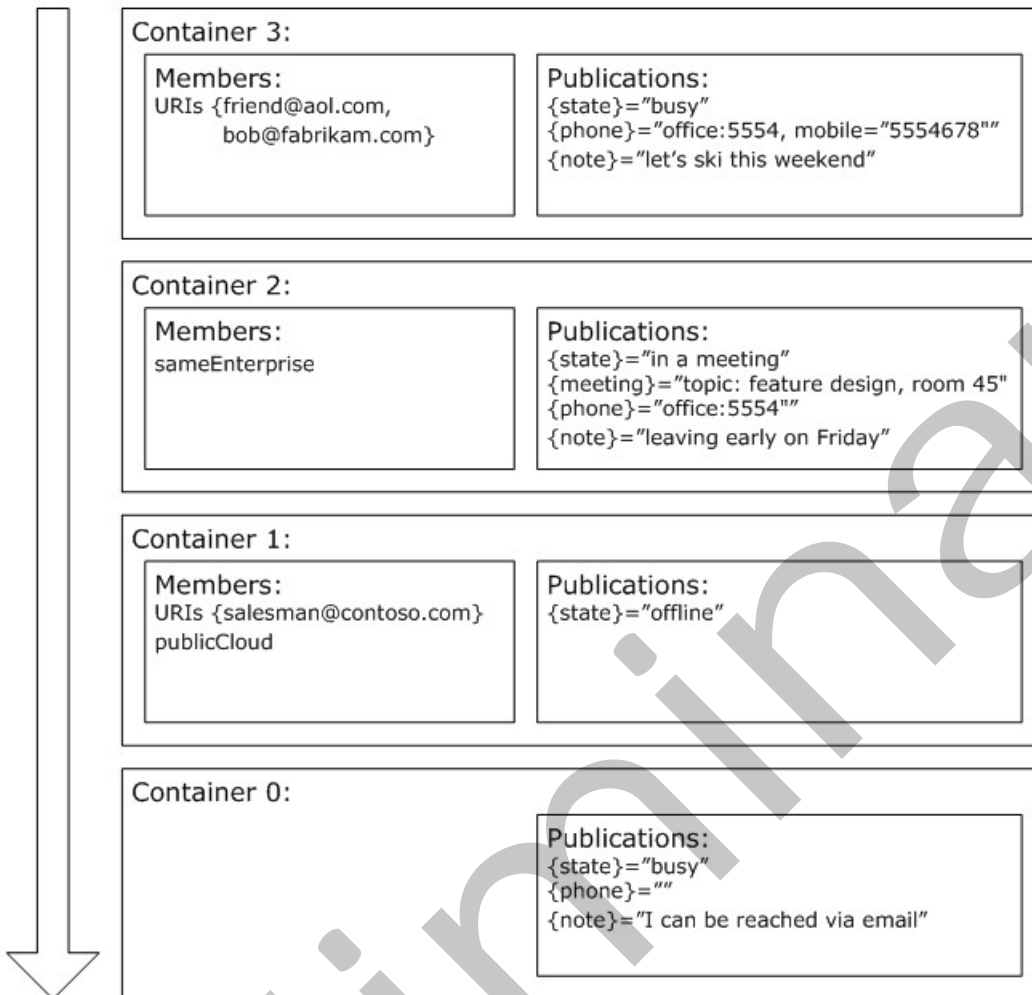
Container 3:

Members:
URIs {friend@aol.com, bob@fabrikam.com}

Publications:
{state}="busy"
{phone}="office:5554, mobile="5554678""
{note}="let's ski this weekend"

Container 2:

Members:
sameEnterprise

Publications:
{state}="in a meeting"
{meeting}="topic: feature design, room 45"
{phone}="office:5554""
{note}="leaving early on Friday"

Container 1:

Members:
URIs {salesman@contoso.com}
publicCloud

Publications:
{state}="offline"

Container 0:

Publications:
{state}="busy"
{phone}=""
{note}="I can be reached via email"